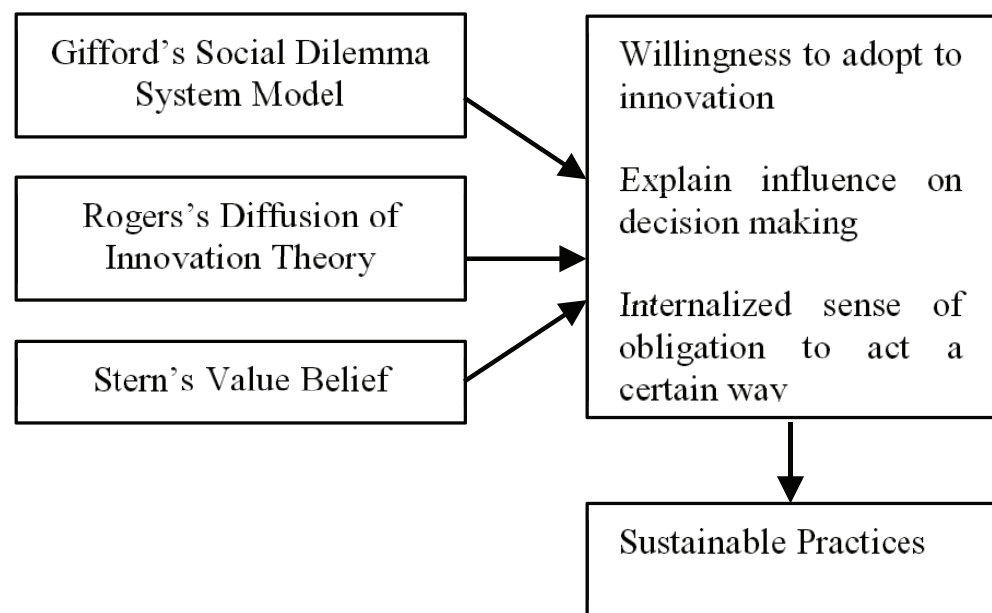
Gifford's Social Dilemma System Model

Rogers's Diffusion of Innovation Theory

Stern's Value Belief

Willingness to adopt to innovation

Explain influence on decision making

Internalized sense of obligation to act a certain way

Sustainable Practices